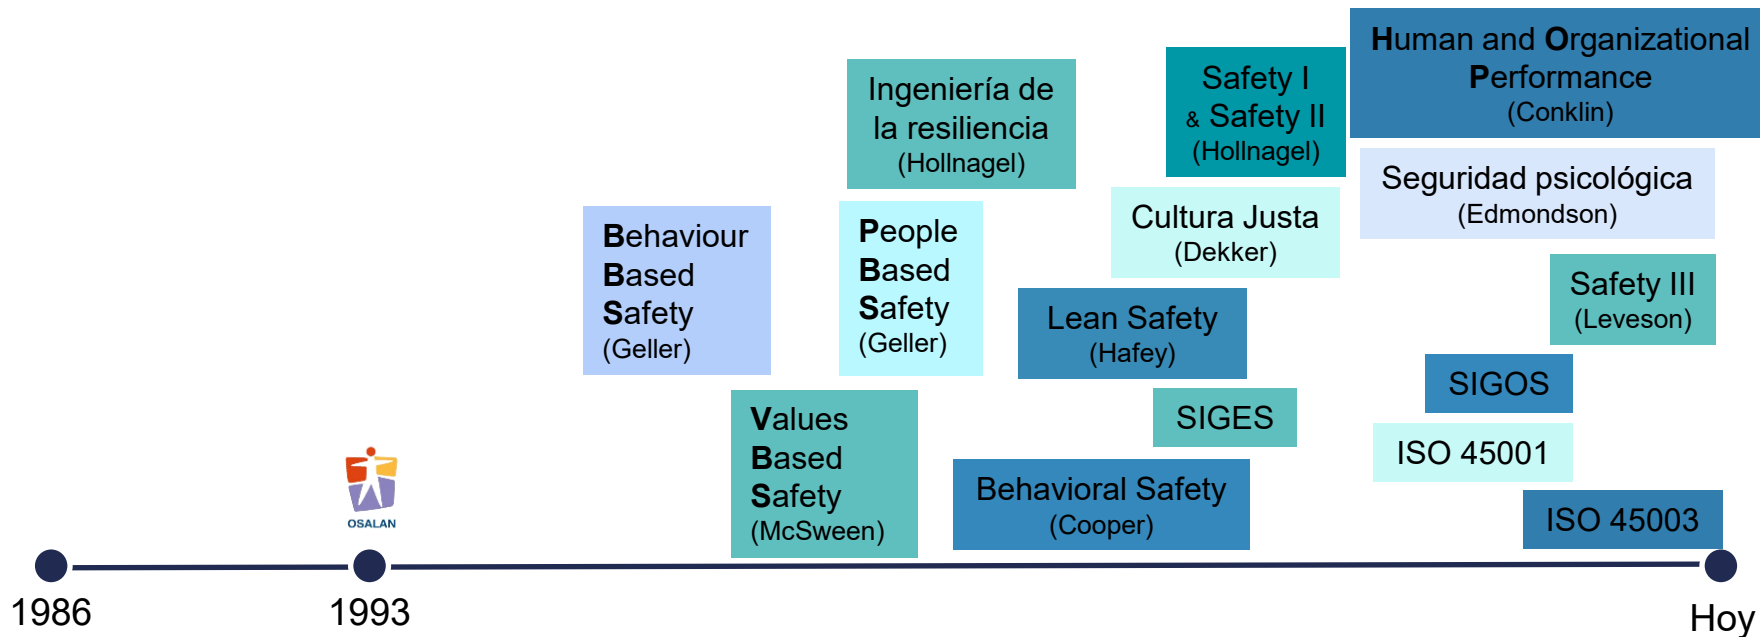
Human and Organizational Performance
(Conklin)

Ingeniería de la resiliencia
(Hollnagel)

Safety I & Safety II
(Hollnagel)

Seguridad psicológica
(Edmondson)

Behaviour Based Safety
(Geller)

People Based Safety
(Geller)

Cultura Justa
(Dekker)

Safety III
(Leveson)

Lean Safety
(Hafey)

SIGOS

Values Based Safety
(McSween)

SIGES

ISO 45001

OSALAN

Behavioral Safety
(Cooper)

ISO 45003

1986

1993

Hoy